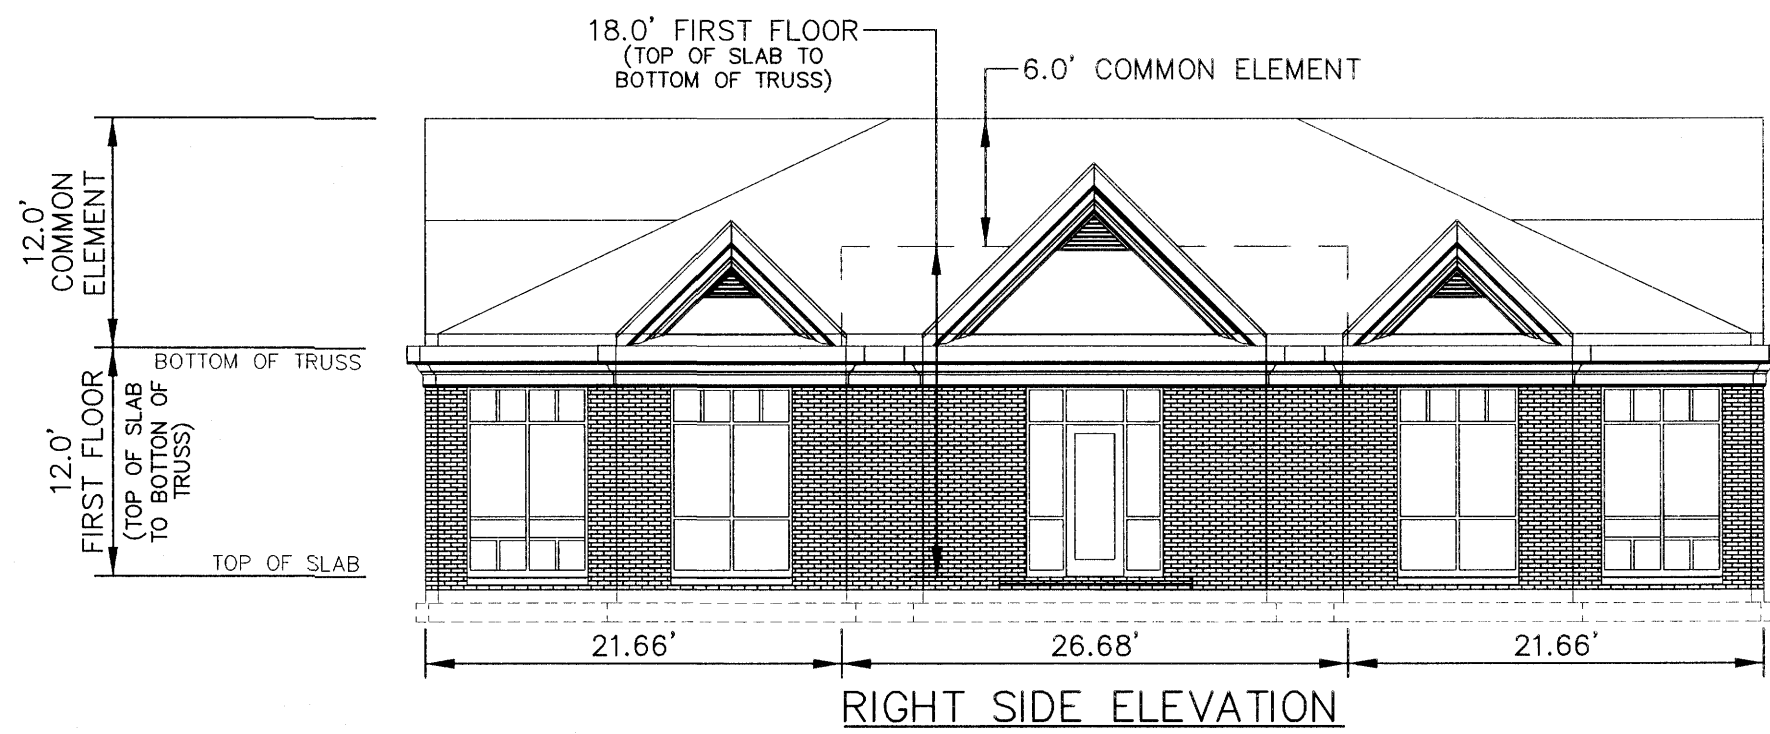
18.0' FIRST FLOOR
(TOP OF SLAB TO BOTTOM OF TRUSS)

6.0' COMMON ELEMENT

12.0' COMMON ELEMENT

BOTTOM OF TRUSS

12.0' FIRST FLOOR
(TOP OF SLAB TO BOTTON OF TRUSS)

TOP OF SLAB

21.66'

26.68'

21.66'

RIGHT SIDE ELEVATION